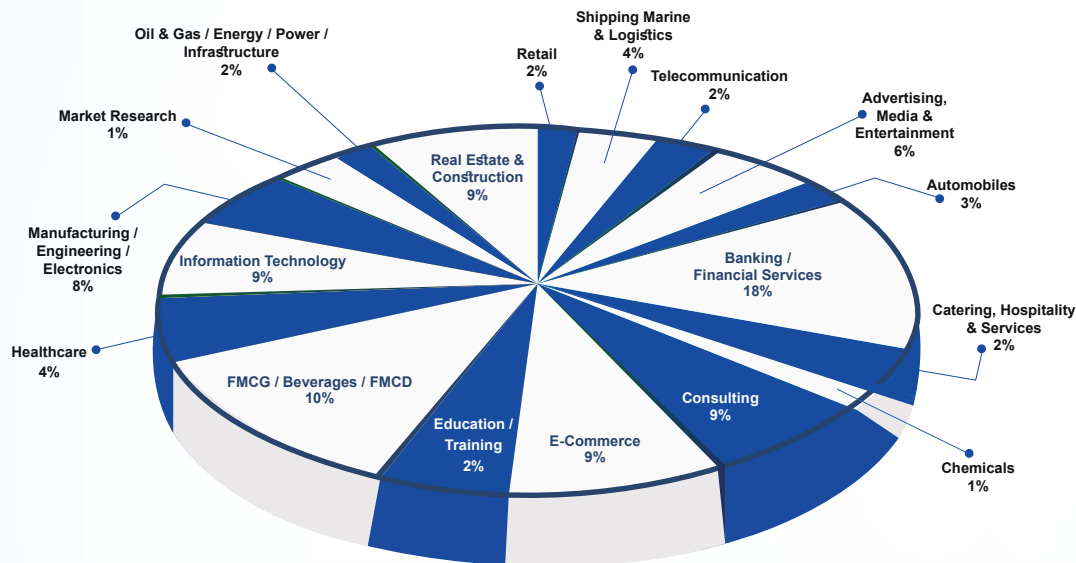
Oil & Gas / Energy / Power / Infrastructure
2%

Shipping Marine & Logistics
4%

Retail
2%

Telecommunication
2%

Market Research
1%

Advertising, Media & Entertainment
6%

Real Estate & Construction
9%

Automobiles
3%

Manufacturing / Engineering / Electronics
8%

Information Technology
9%

Banking / Financial Services
18%

Catering, Hospitality & Services
2%

Healthcare
4%

FMCG / Beverages / FMCD
10%

Consulting
9%

Education / Training
2%

E-Commerce
9%

Chemicals
1%